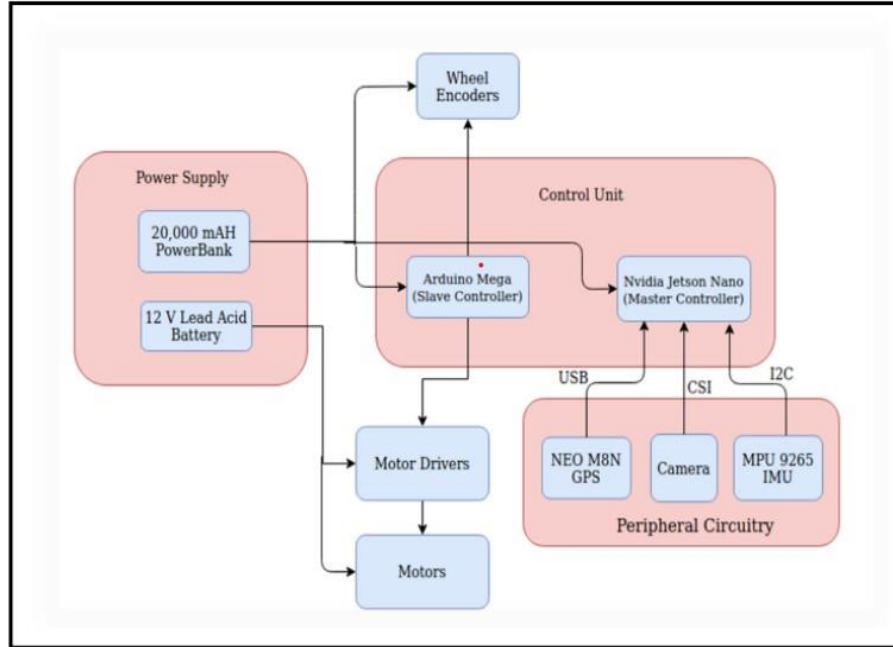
Wheel Encoders

Power Supply

20,000 mAH PowerBank

12 V Lead Acid Battery

Control Unit

Arduino Mega (Slave Controller)

Nvidia Jetson Nano (Master Controller)

USB

CSI

I2C

Motor Drivers

Motors

NEO M8N GPS

Camera

MPU 9265 IMU

Peripheral Circuitry